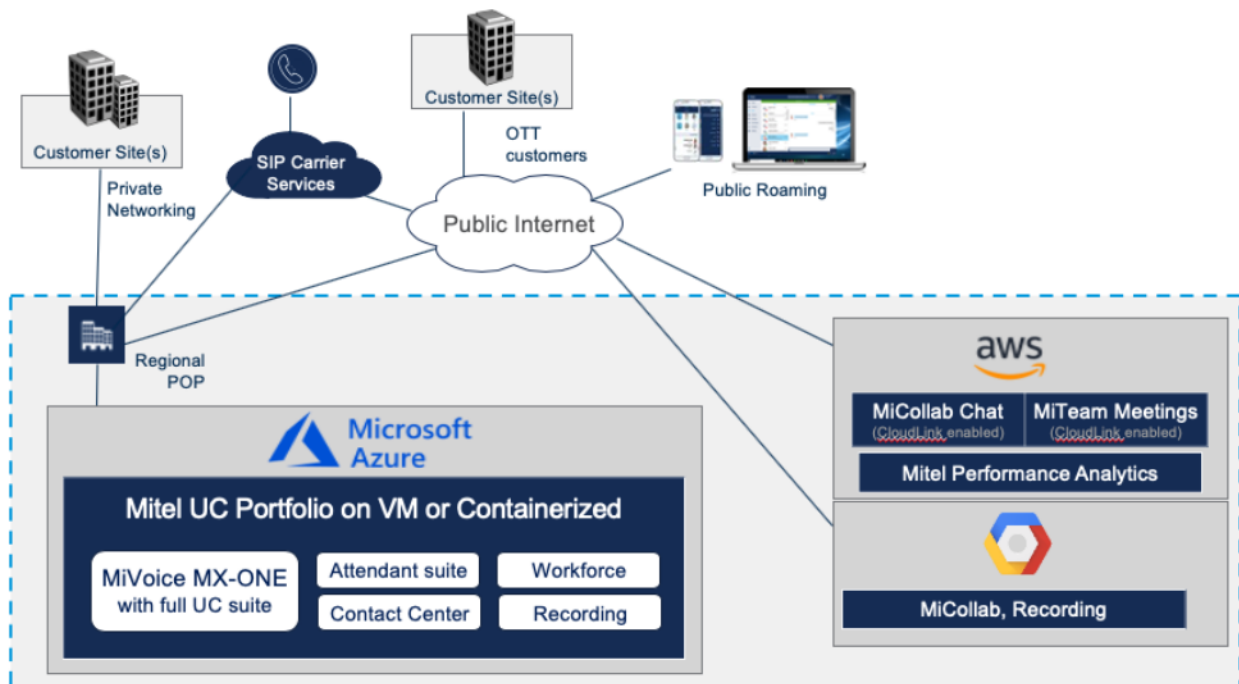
Customer Site(s)

Private Networking

SIP Carrier Services

Customer Site(s)

OTT customers

Public Internet

Public Roaming

Regional POP

aws

MiCollab Chat
(CloudLink enabled)

MiTeam Meetings
(CloudLink enabled)

Mitel Performance Analytics

Microsoft Azure

Mitel UC Portfolio on VM or Containerized

MiVoice MX-ONE with full UC suite

Attendant suite

Workforce

Contact Center

Recording

MiCollab, Recording